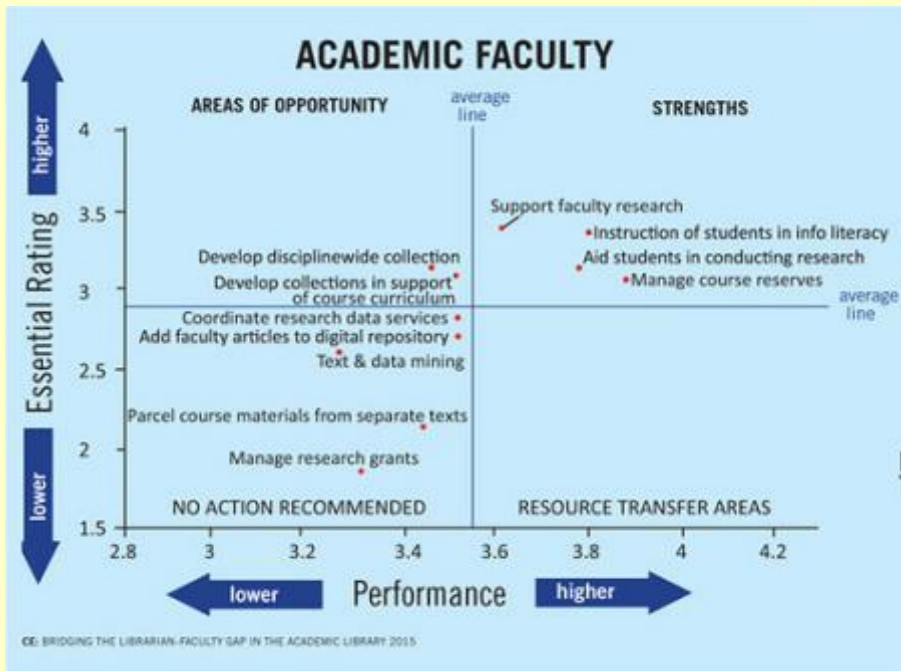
ACADEMIC FACULTY

higher

Essential Rating

lower

AREAS OF OPPORTUNITY

average line

STRENGTHS

4

3.5

3

2.5

2

1.5

Support faculty research

Instruction of students in info literacy

Aid students in conducting research

Manage course reserves

average line

Develop disciplinewide collection

Develop collections in support of course curriculum

Coordinate research data services

Add faculty articles to digital repository

Text & data mining

Parcel course materials from separate texts

Manage research grants

NO ACTION RECOMMENDED

RESOURCE TRANSFER AREAS

2.8 3 3.2 3.4 3.6 3.8 4 4.2

lower

Performance

higher

CE: BRIDGING THE LIBRARIAN-FACULTY GAP IN THE ACADEMIC LIBRARY 2015